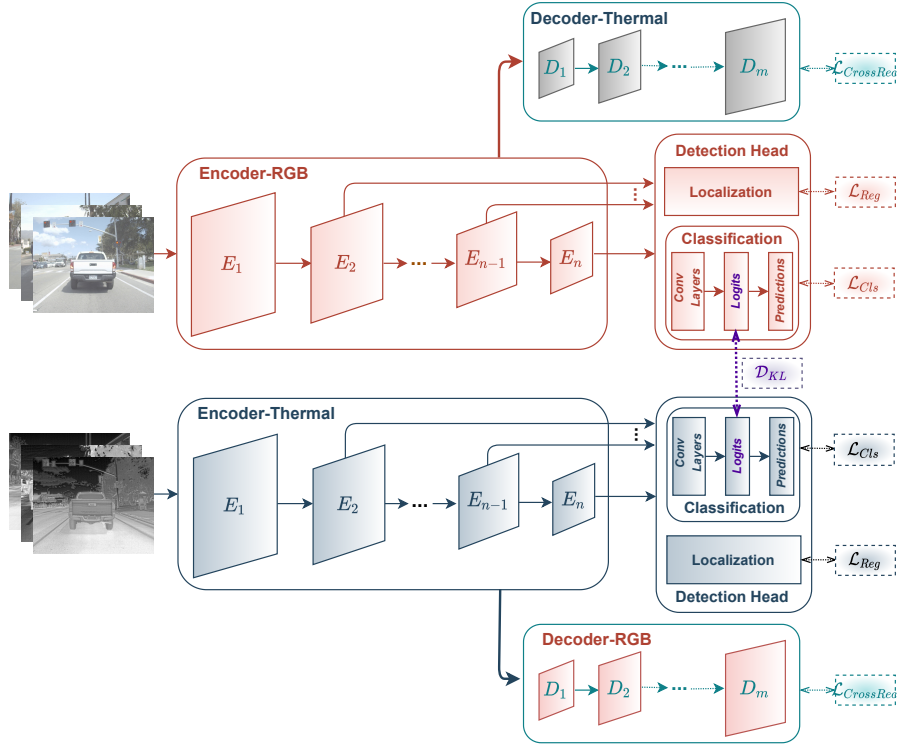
Decoder-Thermal

$D_1$ $D_2$ ... $D_m$

$\mathcal{L}_{CrossRec}$

Encoder-RGB

$E_1$ $E_2$ ... $E_{n-1}$ $E_n$

Detection Head

Localization

$\mathcal{L}_{Reg}$

Classification

Conv Layers

Logits

Predictions

$\mathcal{L}_{Cls}$

$\mathcal{D}_{KL}$

Encoder-Thermal

$E_1$ $E_2$ ... $E_{n-1}$ $E_n$

Conv Layers

Logits

Predictions

$\mathcal{L}_{Cls}$

Classification

Localization

$\mathcal{L}_{Reg}$

Detection Head

Decoder-RGB

$D_1$ $D_2$ ... $D_m$

$\mathcal{L}_{CrossRec}$